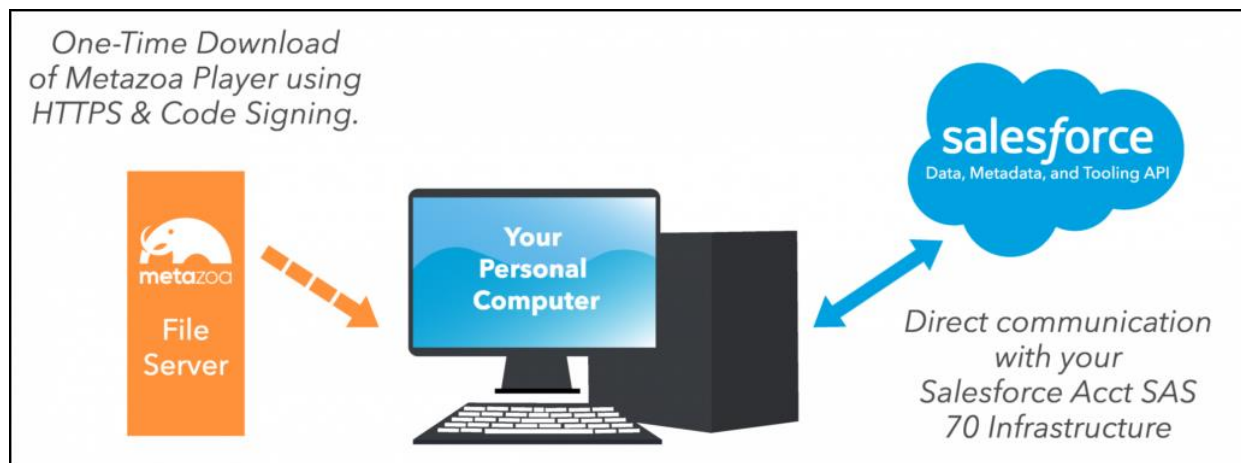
One-Time Download of Metazoa Player using HTTPS & Code Signing.

metazoa

File Server

Your Personal Computer

salesforce
Data, Metadata, and Tooling API

Direct communication with your Salesforce Acct SAS 70 Infrastructure